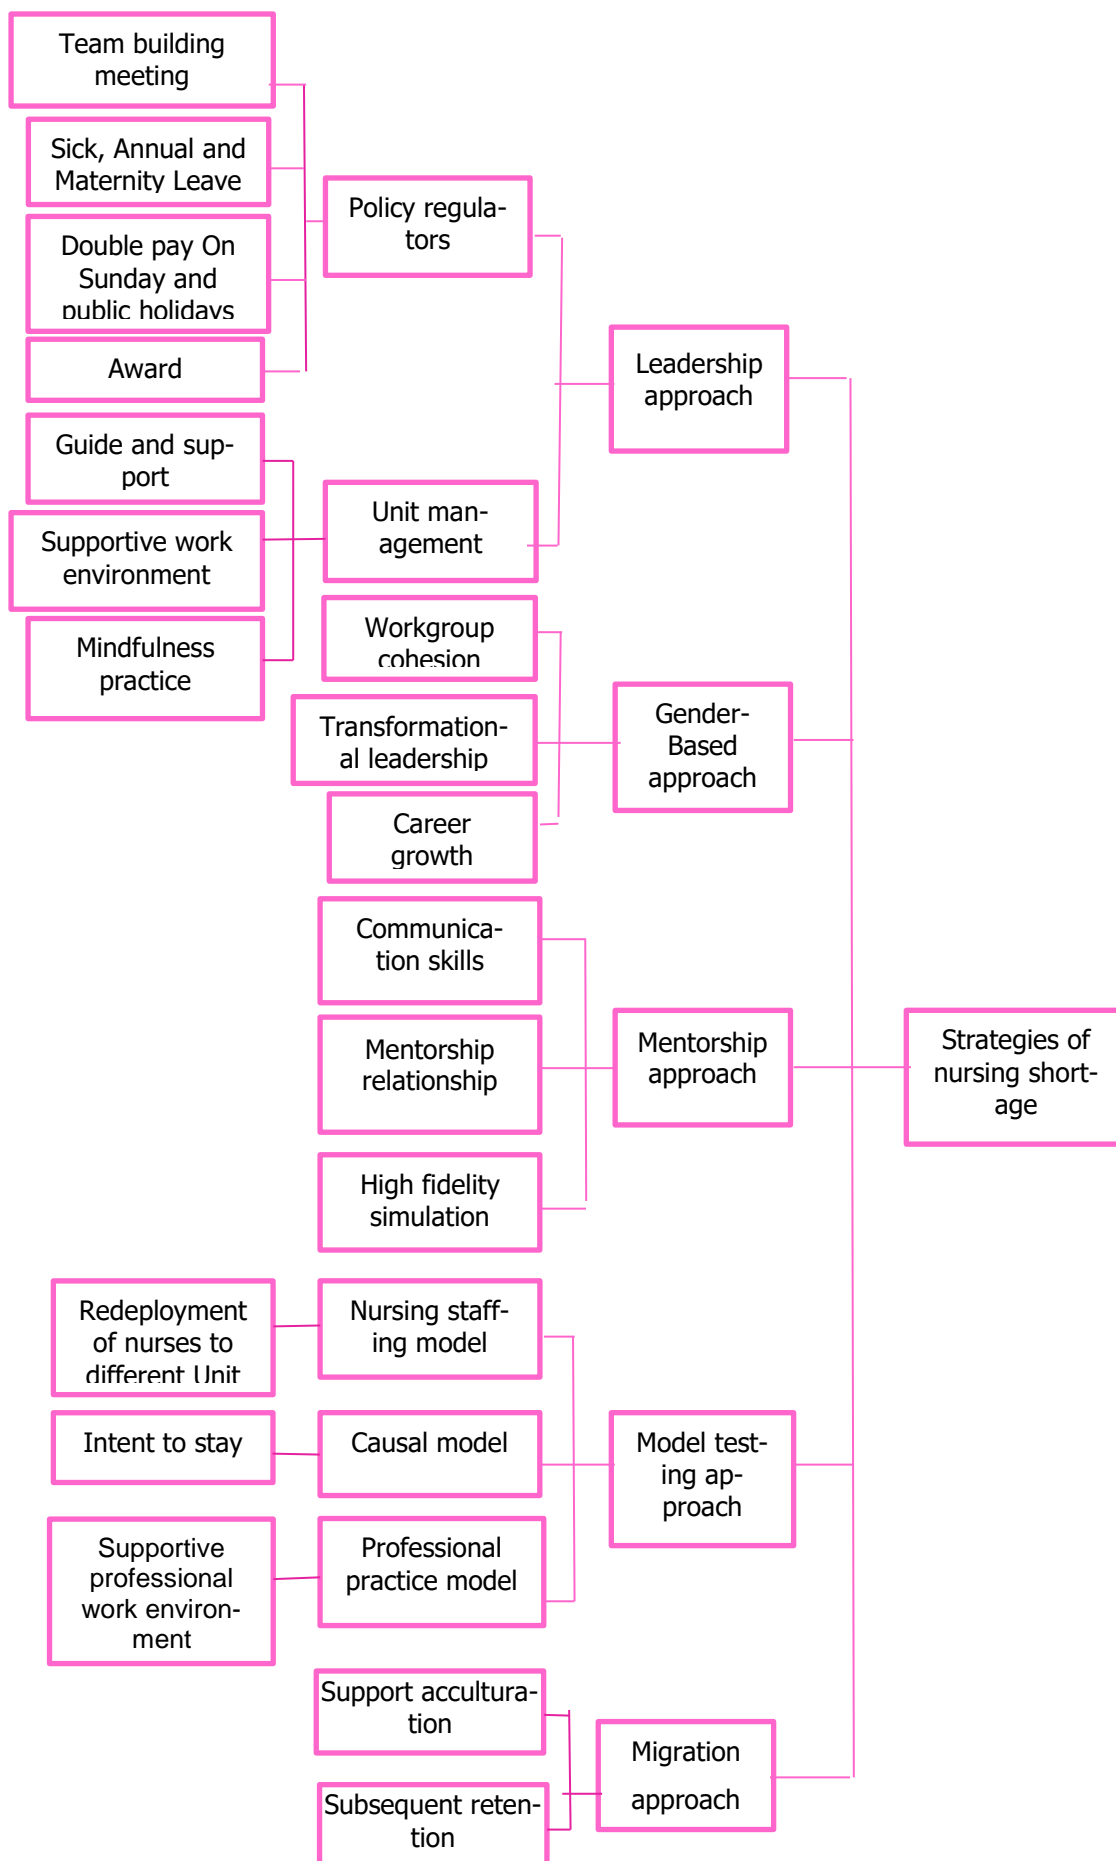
Team building meeting

Sick, Annual and Maternity Leave

Double pay On Sunday and public holidays

Award

Policy regulators

Guide and support

Supportive work environment

Mindfulness practice

Unit management

Leadership approach

Workgroup cohesion

Transformational leadership

Career growth

Gender-Based approach

Communication skills

Mentorship relationship

High fidelity simulation

Mentorship approach

Strategies of nursing shortage

Redeployment of nurses to different Unit

Nursing staffing model

Intent to stay

Causal model

Supportive professional work environment

Professional practice model

Model testing approach

Support acculturation

Subsequent retention

Migration approach